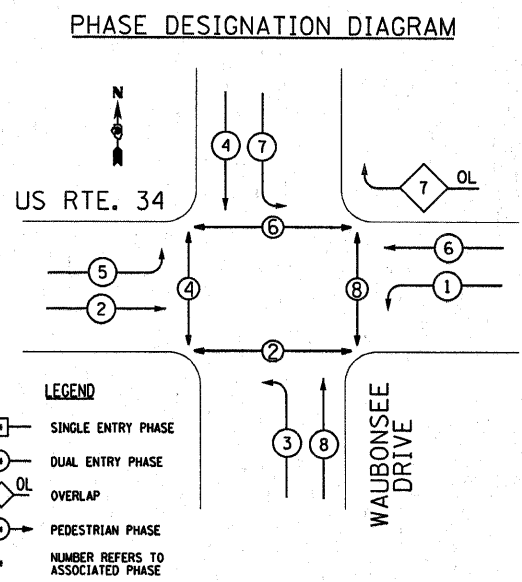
PHASE DESIGNATION DIAGRAM

N

4 7

7 OL

US RTE. 34

6

5

6

4

8

1

2

2

LEGEND

SINGLE ENTRY PHASE

DUAL ENTRY PHASE

OL

OVERLAP

PEDESTRIAN PHASE

NUMBER REFERS TO ASSOCIATED PHASE

3 8

WAUBONSEE DRIVE